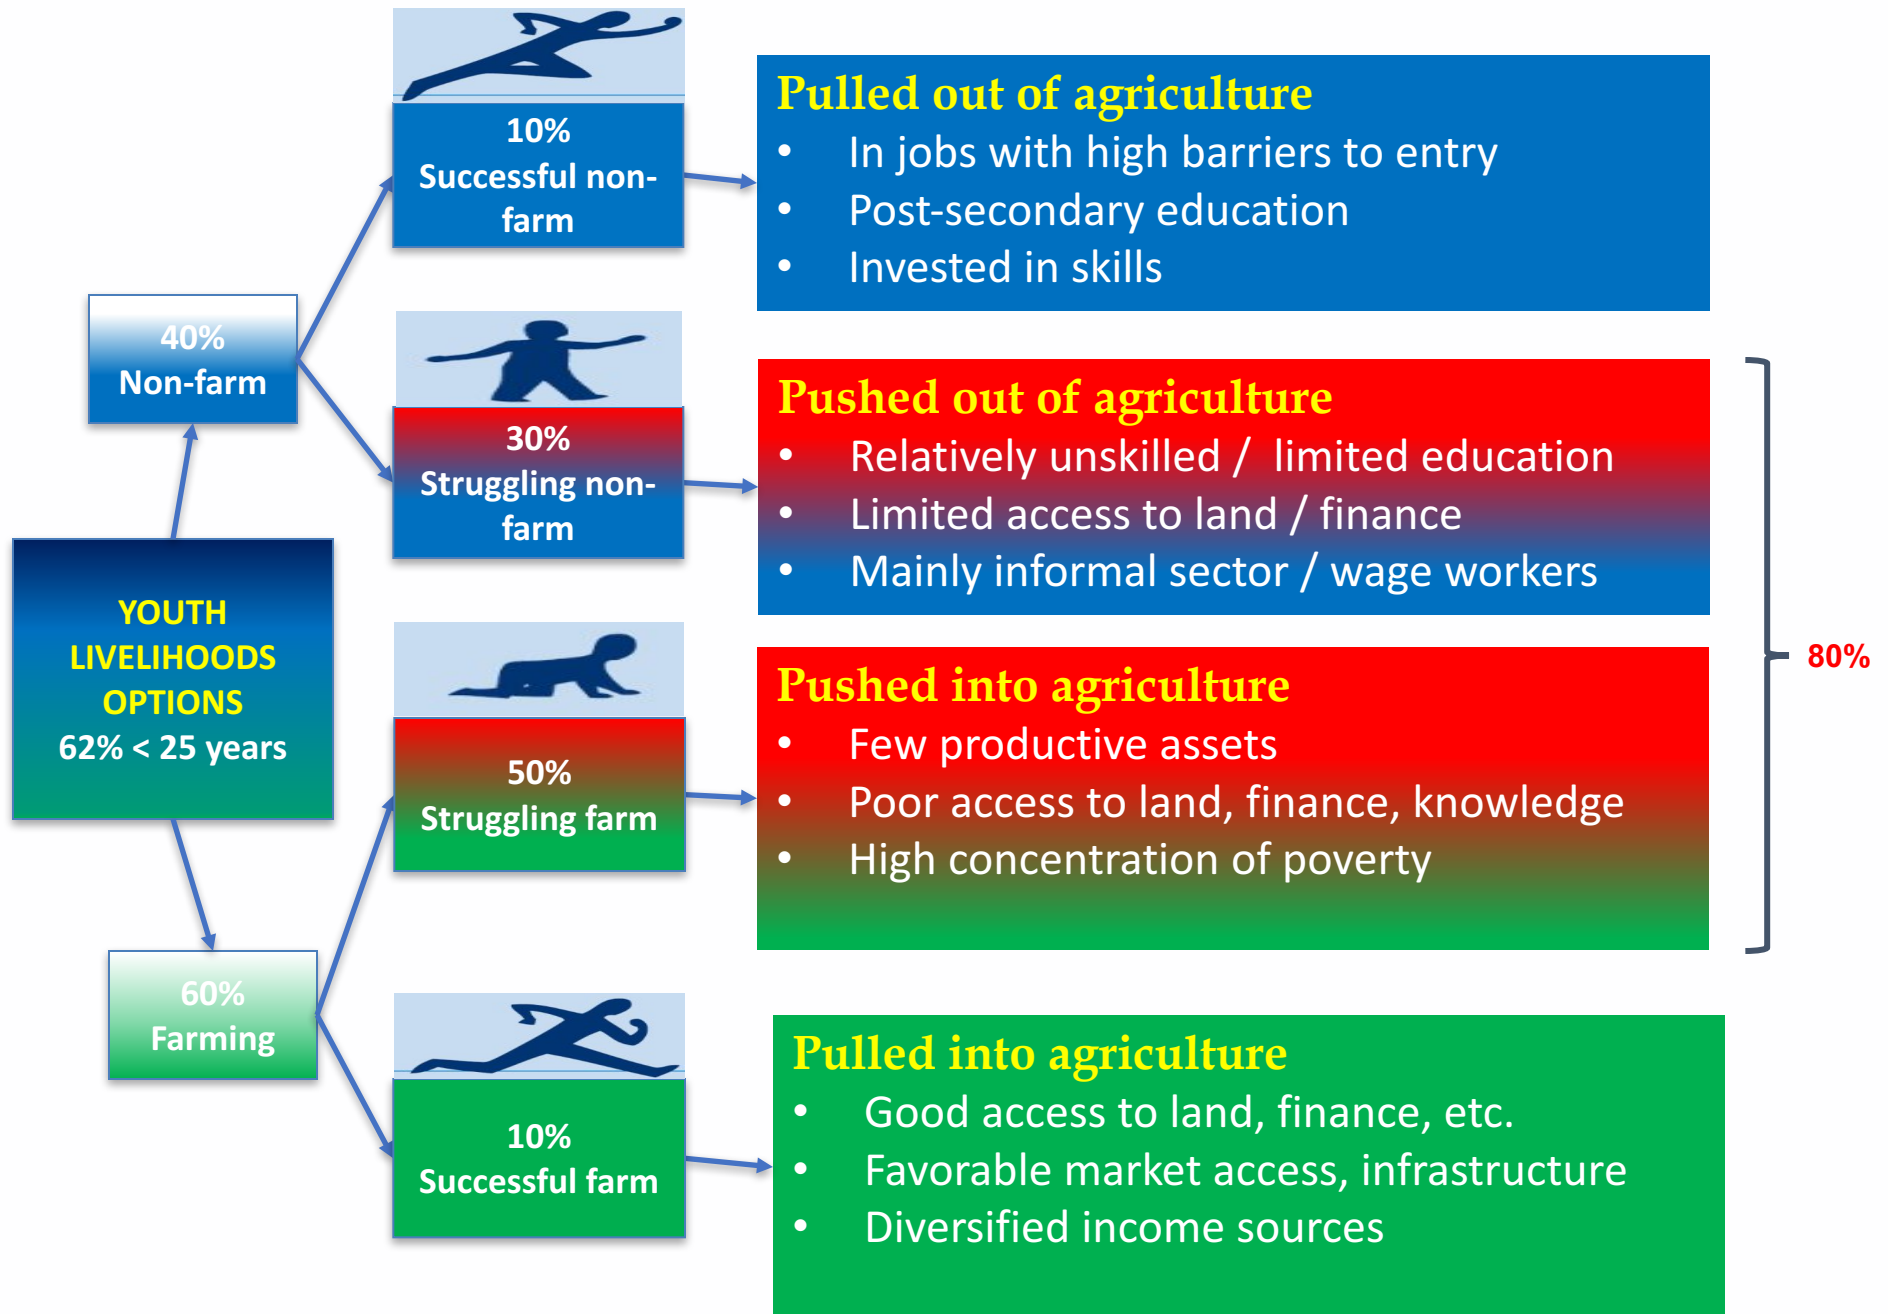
YOUTH LIVELIHOODS OPTIONS
62% < 25 years

40%
Non-farm

60%
Farming

10%
Successful non-farm

30%
Struggling non-farm

50%
Struggling farm

10%
Successful farm

Pulled out of agriculture
• In jobs with high barriers to entry
• Post-secondary education
• Invested in skills

Pushed out of agriculture
• Relatively unskilled / limited education
• Limited access to land / finance
• Mainly informal sector / wage workers

Pushed into agriculture
• Few productive assets
• Poor access to land, finance, knowledge
• High concentration of poverty

80%

Pulled into agriculture
• Good access to land, finance, etc.
• Favorable market access, infrastructure
• Diversified income sources